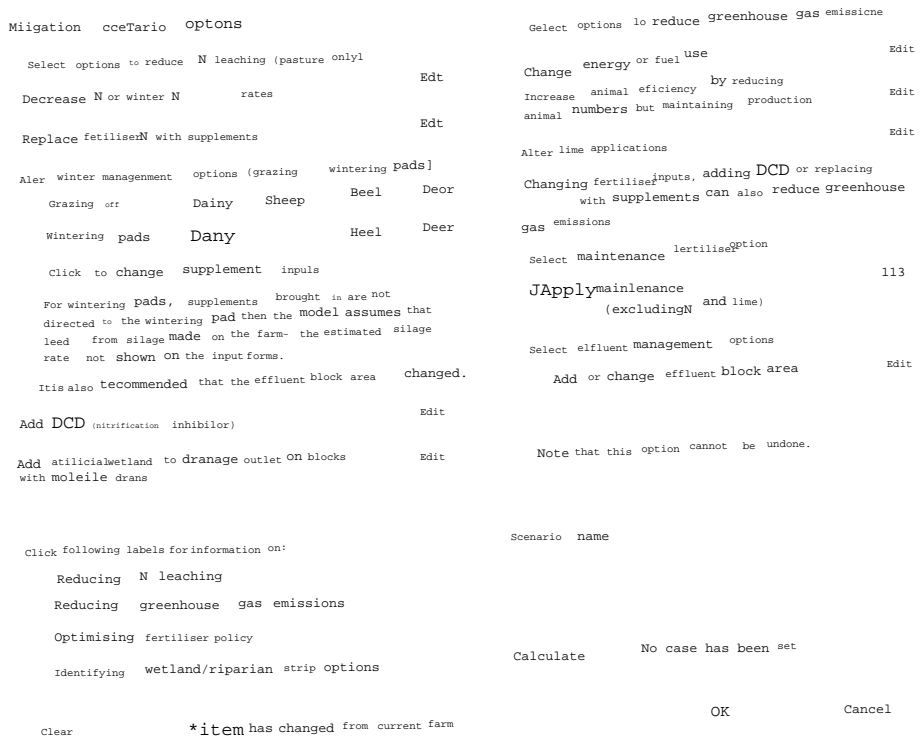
Miigation cceTario optons

Select options to reduce N leaching (pasture onlyl

Edt

Decrease N or winter N rates

Edt

Replace fetiliserN with supplements

Aler winter managenment options (grazing wintering pads]

Grazing off Dainy Sheep Beel Deor

Wintering pads Dany Heel Deer

Click to change supplement inpuls

For wintering pads, supplements brought in are not directed to the wintering pad then the model assumes that leed from silage made on the farm- the estimated silage rate not shown on the input forms.

Itis also tecommended that the effluent block area changed.

Edit

Add DCD (nitrification inhibilor)

Add atilicialwetland to dranage outlet on blocks with moleile drans

Edit

Click following labels for information on:

Reducing N leaching

Reducing greenhouse gas emissions

Optimising fertiliser policy

Identifying wetland/riparian strip options

Clear

*item has changed from current farm

Gelect options lo reduce greenhouse gas emissicne

Edit

Change energy or fuel use

Increase animal eficiency by reducing animal numbers but maintaining production

Edit

Edit

Alter lime applications

Changing fertiliserinputs, adding DCD or replacing with supplements can also reduce greenhouse gas emissions

Select maintenance lertiliseroption

113

JApplymainlenance (excludingN and lime)

Select elfluent management options

Add or change effluent block area

Edit

Note that this option cannot be undone.

Scenario name

Calculate

No case has been set

OK

Cancel